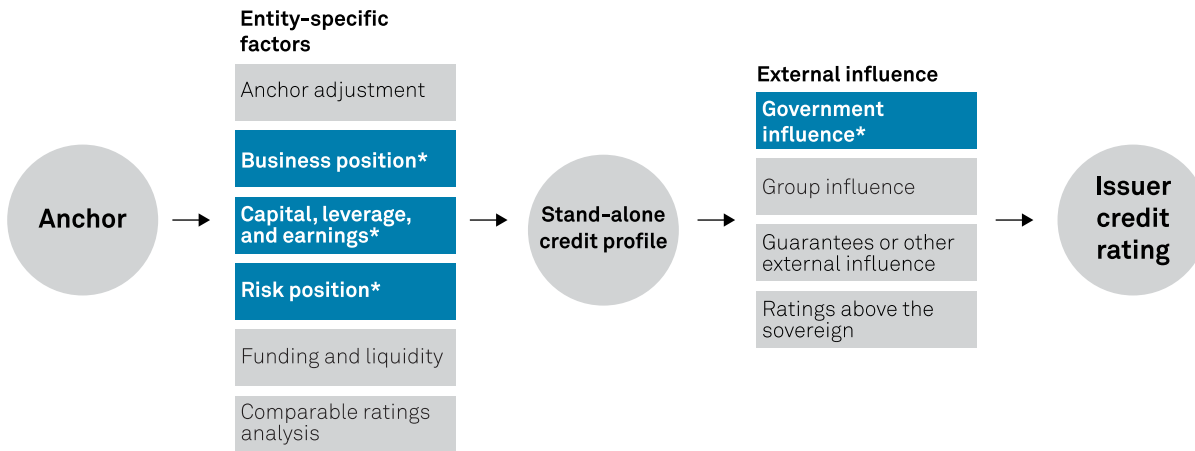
Anchor

Entity-specific factors

Anchor adjustment

Business position*

Capital, leverage, and earnings*

Risk position*

Funding and liquidity

Comparable ratings analysis

Stand-alone credit profile

External influence

Government influence*

Group influence

Guarantees or other external influence

Ratings above the sovereign

Issuer credit rating